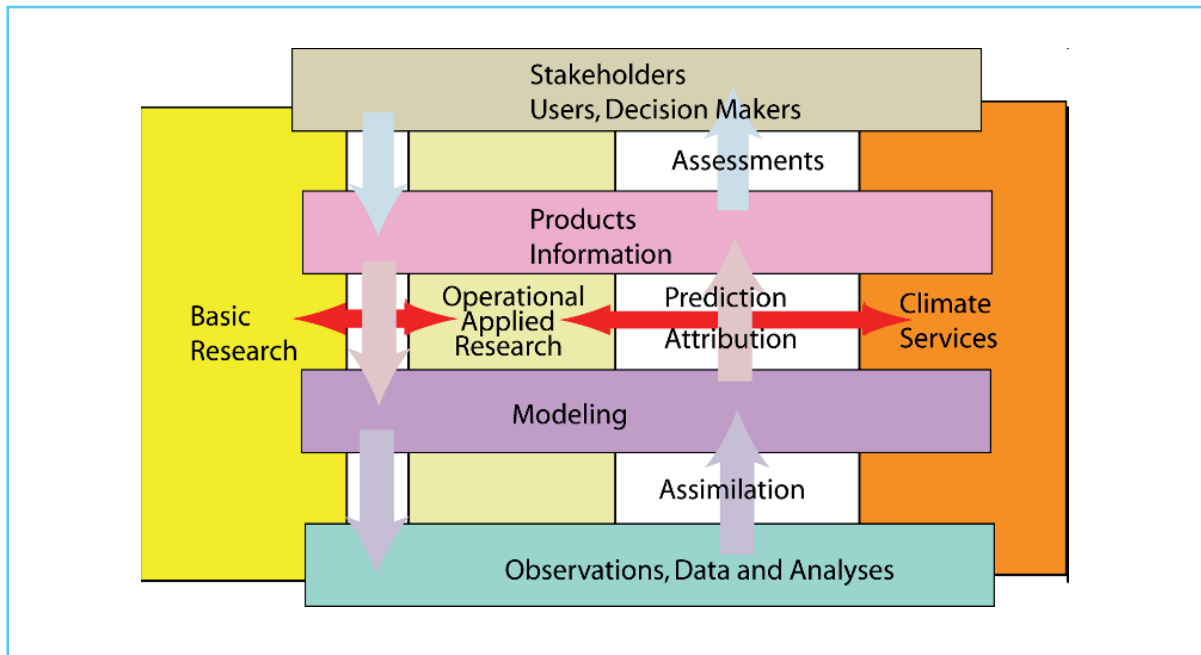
Stakeholders
Users, Decision Makers

Assessments

Products
Information

Basic
Research

Operational
Applied
Research

Prediction
Attribution

Climate
Services

Modeling

Assimilation

Observations, Data and Analyses